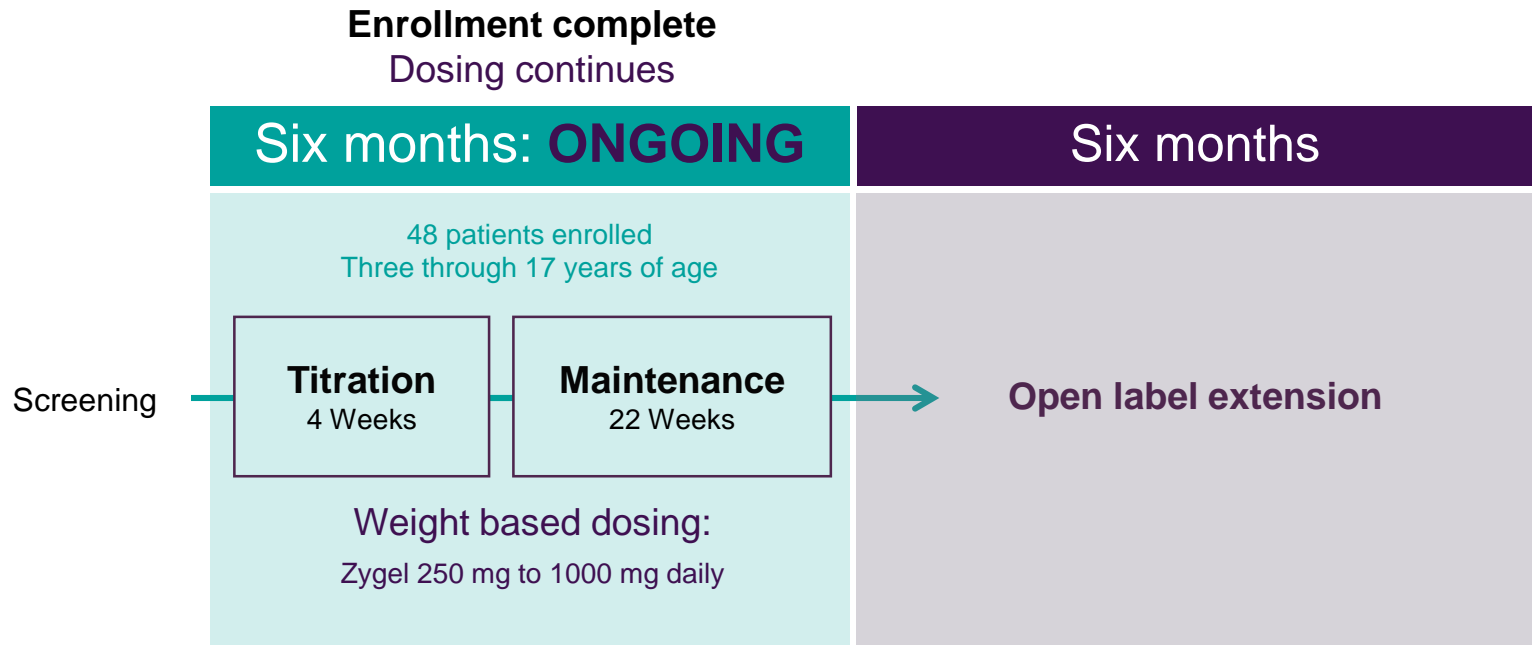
Enrollment complete
Dosing continues

Six months: ONGOING

Six months

48 patients enrolled
Three through 17 years of age

Screening

Titration
4 Weeks

Maintenance
22 Weeks

Open label extension

Weight based dosing:

Zygel 250 mg to 1000 mg daily